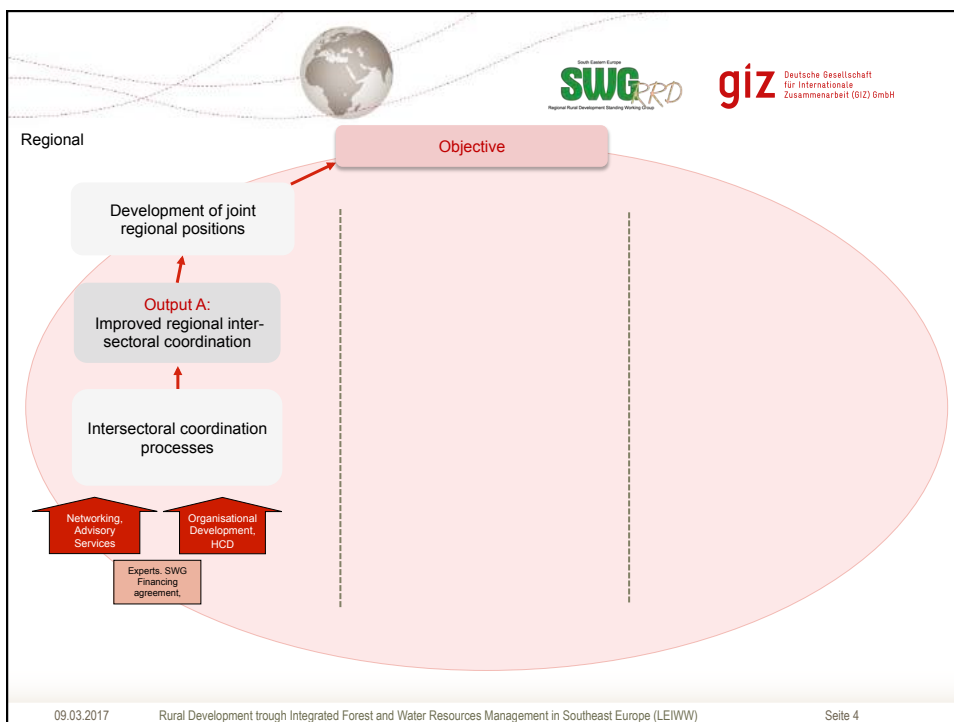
South Eastern Europe
SWG RRD
Regional Rural Development Standing Working Group

giz Deutsche Gesellschaft für Internationale Zusammenarbeit (GIZ) GmbH

Regional

Objective

Development of joint regional positions

Output A:
Improved regional intersectoral coordination

Intersectoral coordination processes

Networking, Advisory Services

Organisational Development, HCD

Experts. SWG Financing agreement,

09.03.2017 Rural Development trough Integrated Forest and Water Resources Management in Southeast Europe (LEIWW) Seite 4